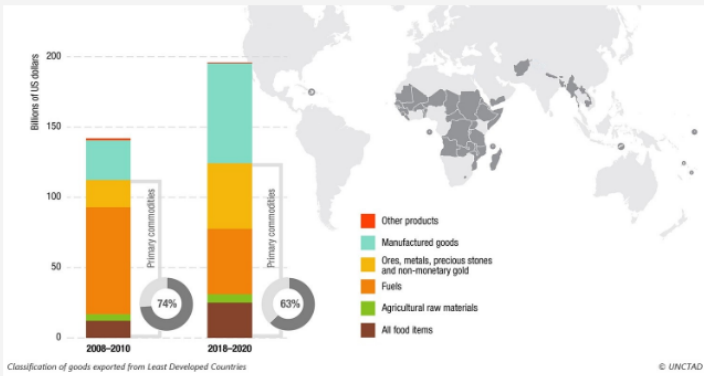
Billions of US dollars

200

150

100

50

0

Primary commodities

74%

Primary commodities

63%

2008–2010

2018–2020

Other products

Manufactured goods

Ores, metals, precious stones and non-monetary gold

Fuels

Agricultural raw materials

All food items

Classification of goods exported from Least Developed Countries

© UNCTAD